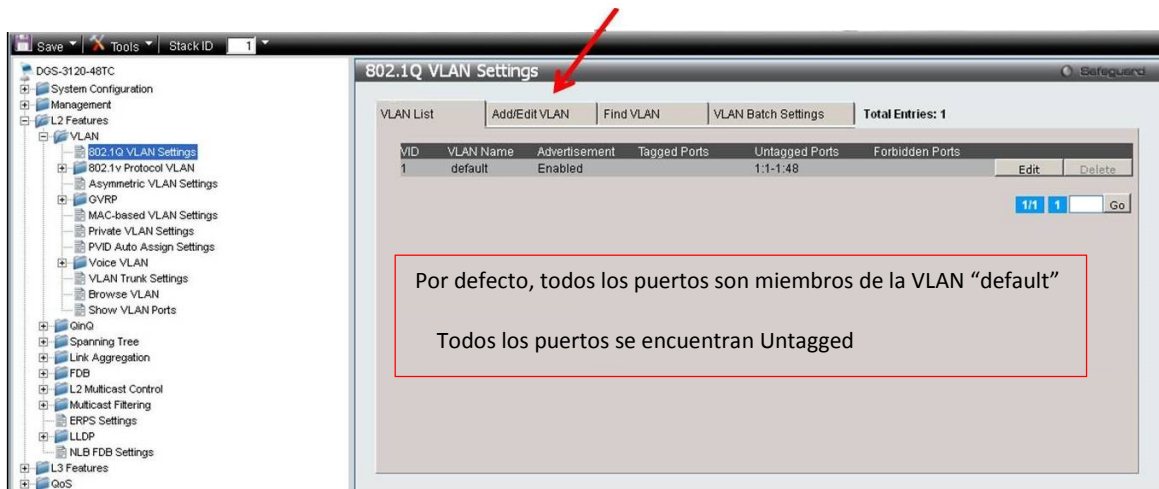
Save ▾ | Tools ▾ | Stack ID 1

DGS-3120-48TC
System Configuration
Management
L2 Features
VLAN
802.1Q VLAN Settings
802.1v Protocol VLAN
Asymmetric VLAN Settings
GVRP
MAC-based VLAN Settings
Private VLAN Settings
PVID Auto Assign Settings
Voice VLAN
VLAN Trunk Settings
Browse VLAN
Show VLAN Ports
QinQ
Spanning Tree
Link Aggregation
FDB
L2 Multicast Control
Multicast Filtering
ERPS Settings
LLDP
NLB FDB Settings
L3 Features
QoS

802.1Q VLAN Settings

Safeguard

VLAN List | Add/Edit VLAN | Find VLAN | VLAN Batch Settings | Total Entries: 1

| VID | VLAN Name | Advertisement | Tagged Ports | Untagged Ports | Forbidden Ports | | |
|---|---|---|---|---|---|---|---|
| 1 | default | Enabled | | 1:1-1:48 | | Edit | Delete |

1/1 1 Go

Por defecto, todos los puertos son miembros de la VLAN “default”

Todos los puertos se encuentran Untagged